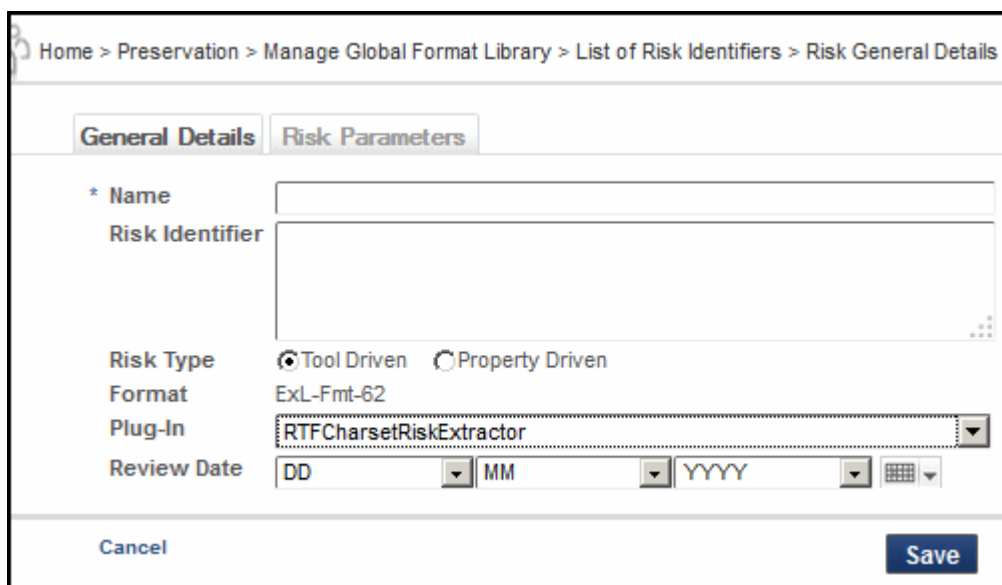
Home > Preservation > Manage Global Format Library > List of Risk Identifiers > Risk General Details

General Details | Risk Parameters

* Name

Risk Identifier

Risk Type Tool Driven Property Driven

Format ExL-Fmt-62

Plug-In RTFCharsetRiskExtractor

Review Date DD MM YYYY

Cancel

Save